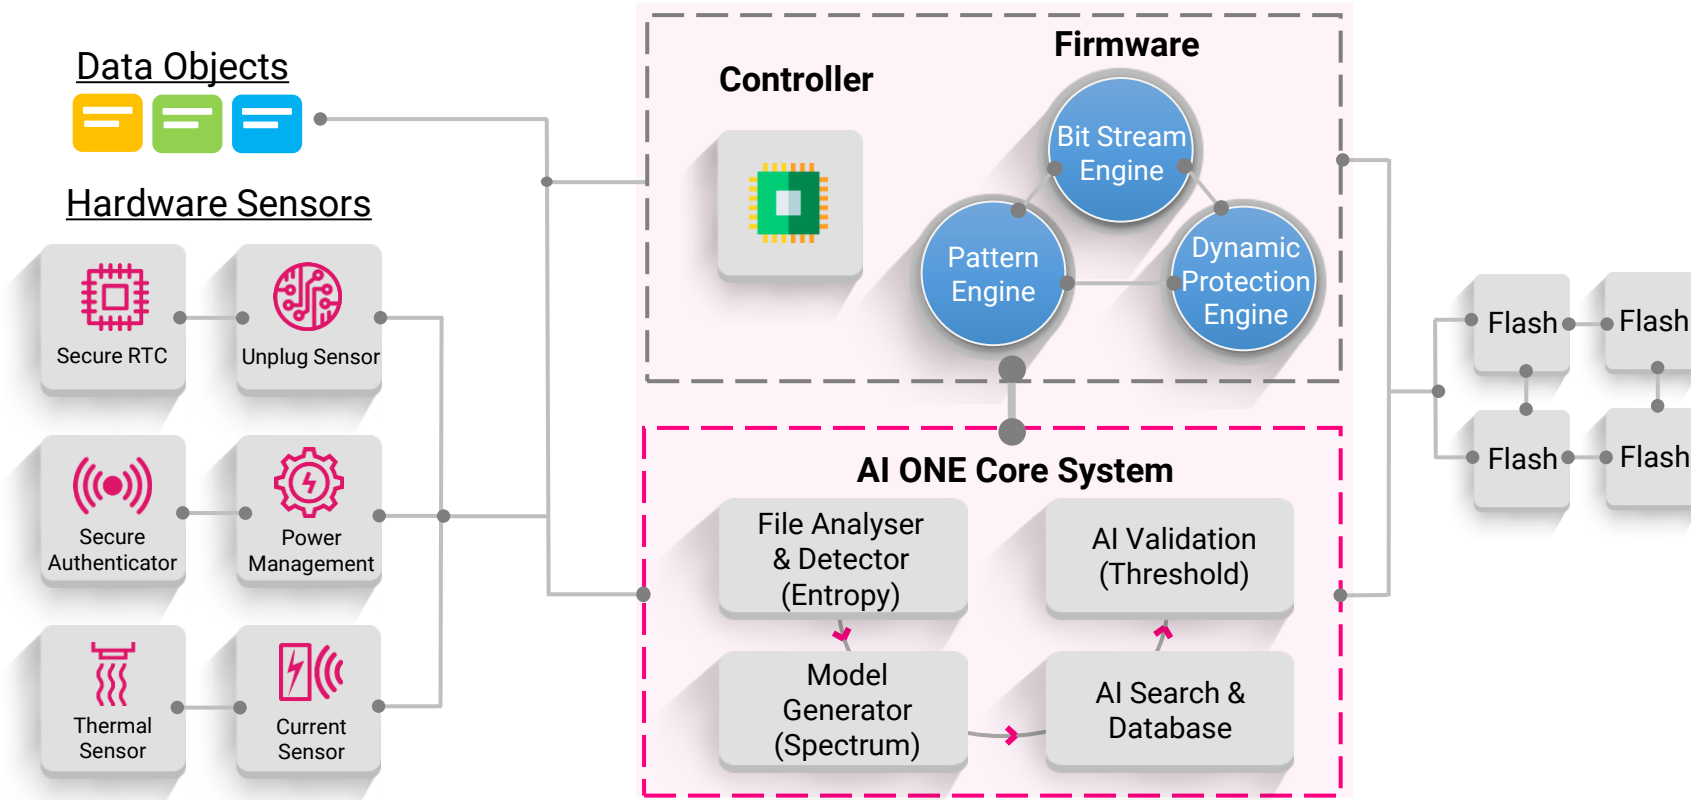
Data Objects

Hardware Sensors

Secure RTC

Unplug Sensor

Secure Authenticator

Power Management

Thermal Sensor

Current Sensor

Controller

Firmware

Bit Stream Engine

Pattern Engine

Dynamic Protection Engine

AI ONE Core System

File Analyser & Detector (Entropy)

AI Validation (Threshold)

Model Generator (Spectrum)

AI Search & Database

Flash

Flash

Flash

Flash